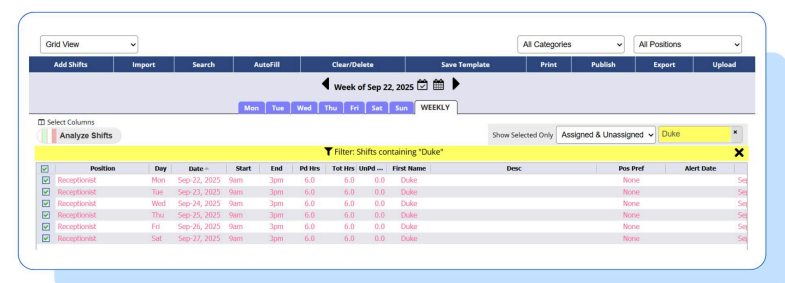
Grid View | All Categories | All Positions

Add Shifts | Import | Search | AutoFill | Clear/Delete | Save Template | Print | Publish | Export | Upload

Week of Sep 22, 2025

Mon | Tue | Wed | Thu | Fri | Sat | Sun | WEEKLY

Select Columns

Analyze Shifts

Show Selected Only | Assigned & Unassigned | Duke | ×

Filter: Shifts containing "Duke"

| | Position | Day | Date | Start | End | Pd Hrs | Tot Hrs | UnPd ... | First Name | Desc | Pos Pref | Alert Date | |
|---|---|---|---|---|---|---|---|---|---|---|---|---|---|
| ☑ | Receptionist | Mon | Sep-22, 2025 | 9am | 3pm | 6.0 | 6.0 | 0.0 | Duke | | None | | Se |
| ☑ | Receptionist | Tue | Sep-23, 2025 | 9am | 3pm | 6.0 | 6.0 | 0.0 | Duke | | None | | Se |
| ☑ | Receptionist | Wed | Sep-24, 2025 | 9am | 3pm | 6.0 | 6.0 | 0.0 | Duke | | None | | Se |
| ☑ | Receptionist | Thu | Sep-25, 2025 | 9am | 3pm | 6.0 | 6.0 | 0.0 | Duke | | None | | Se |
| ☑ | Receptionist | Fri | Sep-26, 2025 | 9am | 3pm | 6.0 | 6.0 | 0.0 | Duke | | None | | Se |
| ☑ | Receptionist | Sat | Sep-27, 2025 | 9am | 3pm | 6.0 | 6.0 | 0.0 | Duke | | None | | Se |